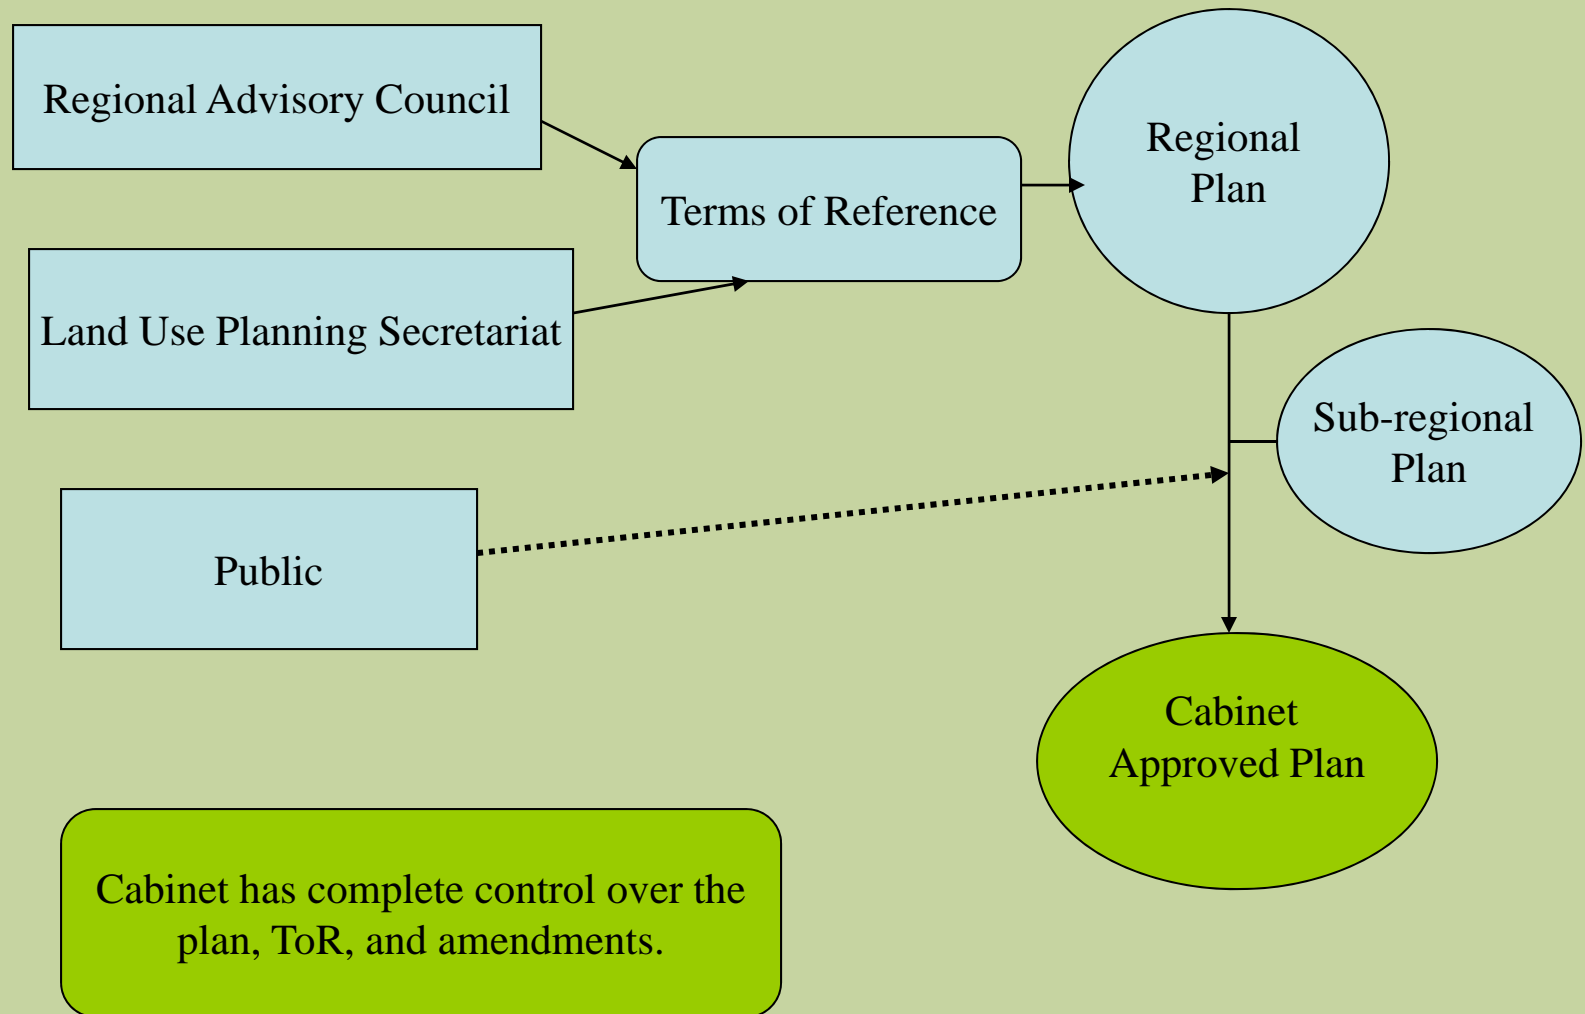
Regional Advisory Council

Land Use Planning Secretariat

Terms of Reference

Regional Plan

Sub-regional Plan

Public

Cabinet Approved Plan

Cabinet has complete control over the plan, ToR, and amendments.